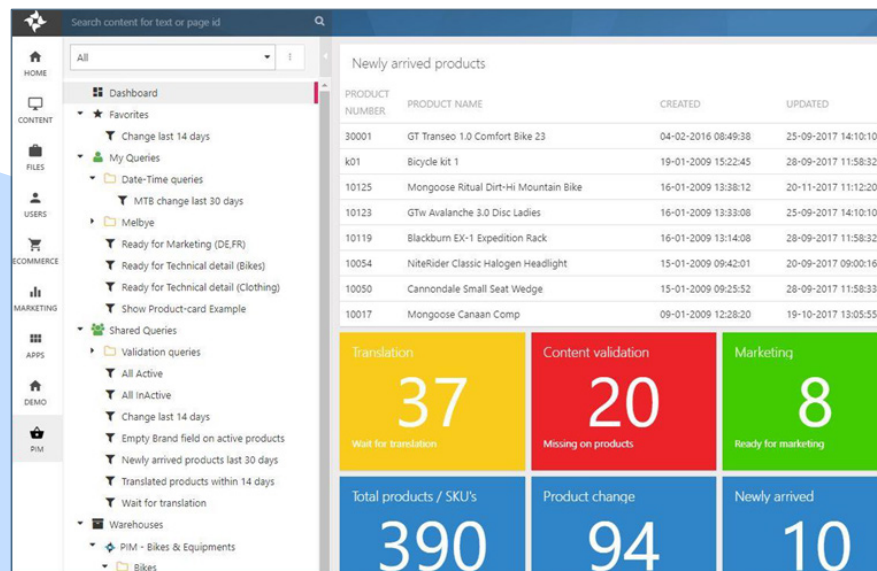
Search content for text or page id

HOME
CONTENT
FILES
USERS
ECOMMERCE
MARKETING
APPS
DEMO
PIM

All

Dashboard
Favorites
Change last 14 days
My Queries
Date-Time queries
MTB change last 30 days
Melbye
Ready for Marketing (DE,FR)
Ready for Technical detail (Bikes)
Ready for Technical detail (Clothing)
Show Product-card Example
Shared Queries
Validation queries
All Active
All InActive
Change last 14 days
Empty Brand field on active products
Newly arrived products last 30 days
Translated products within 14 days
Wait for translation
Warehouses
PIM - Bikes & Equipments
Bikes

Newly arrived products

| PRODUCT NUMBER | PRODUCT NAME | CREATED | UPDATED |
|---|---|---|---|
| 30001 | GT Transeo 1.0 Comfort Bike 23 | 04-02-2016 08:49:38 | 25-09-2017 14:10:1 |
| k01 | Bicycle kit 1 | 19-01-2009 15:22:45 | 28-09-2017 11:58:3 |
| 10125 | Mongoose Ritual Dirt-Hi Mountain Bike | 16-01-2009 13:38:12 | 20-11-2017 11:12:2 |
| 10123 | GTw Avalanche 3.0 Disc Ladies | 16-01-2009 13:33:08 | 25-09-2017 14:10:1 |
| 10119 | Blackburn EX-1 Expedition Rack | 16-01-2009 13:14:08 | 28-09-2017 11:58:3 |
| 10054 | NiteRider Classic Halogen Headlight | 15-01-2009 09:42:01 | 20-09-2017 09:00:1 |
| 10050 | Cannondale Small Seat Wedge | 15-01-2009 09:25:52 | 28-09-2017 11:58:3 |
| 10017 | Mongoose Canaan Comp | 09-01-2009 12:28:20 | 19-10-2017 13:05:5 |

Translation
37
Wait for translation

Content validation
20
Missing on products

Marketing
8
Ready for marketing

Total products / SKU's
390

Product change
94

Newly arrived
10